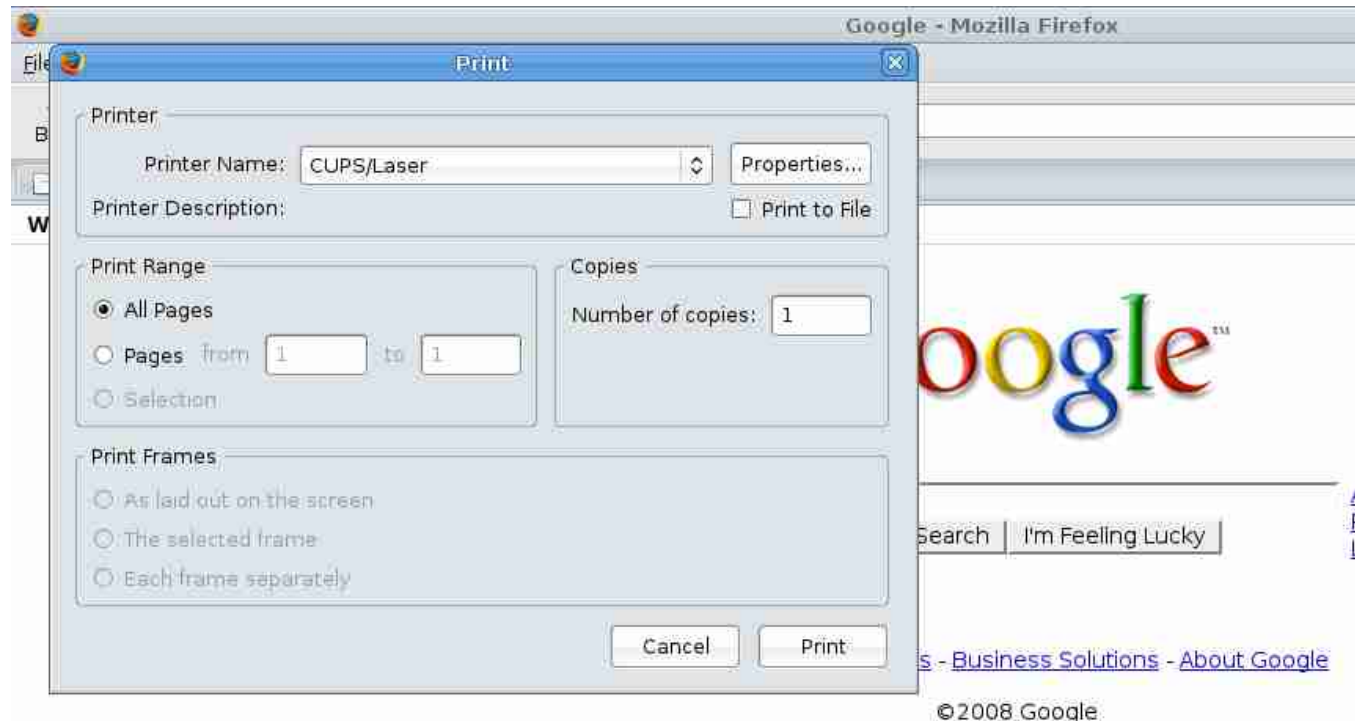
Google - Mozilla Firefox

File

Print

Printer

Printer Name: CUPS/Laser

Properties...

Printer Description:

Print to File

Print Range

All Pages

Pages from 1 to 1

Selection

Copies

Number of copies: 1

Print Frames

As laid out on the screen

The selected frame

Each frame separately

Cancel

Print

oogle™

Search

I'm Feeling Lucky

s - Business Solutions - About Google

©2008 Google